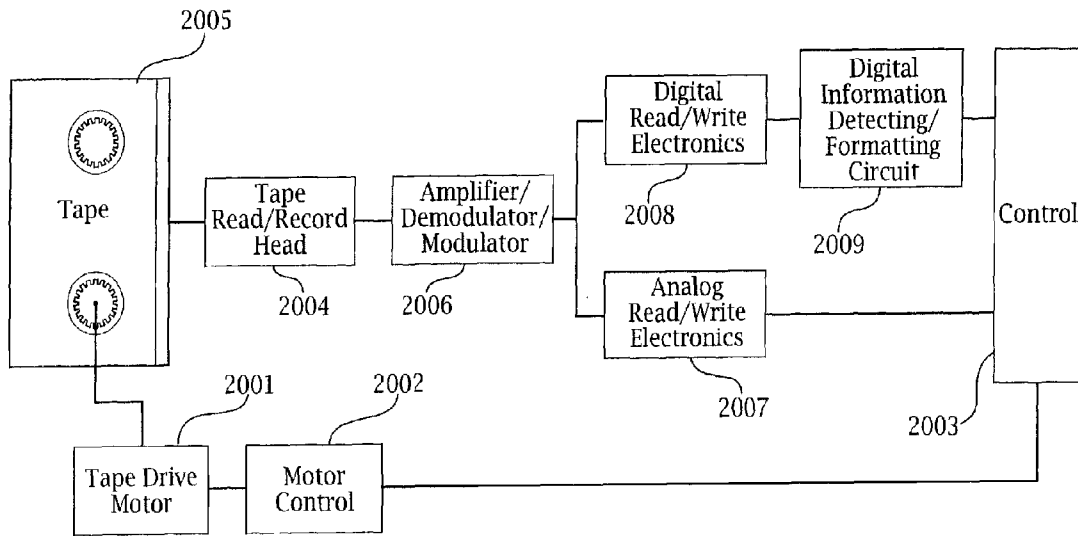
2005

Tape

Tape Read/Record Head

2004

Amplifier/ Demodulator/ Modulator

2006

Digital Read/Write Electronics

2008

Digital Information Detecting/ Formatting Circuit

2009

Control

Analog Read/Write Electronics

2007

2003

2001

2002

Tape Drive Motor

Motor Control